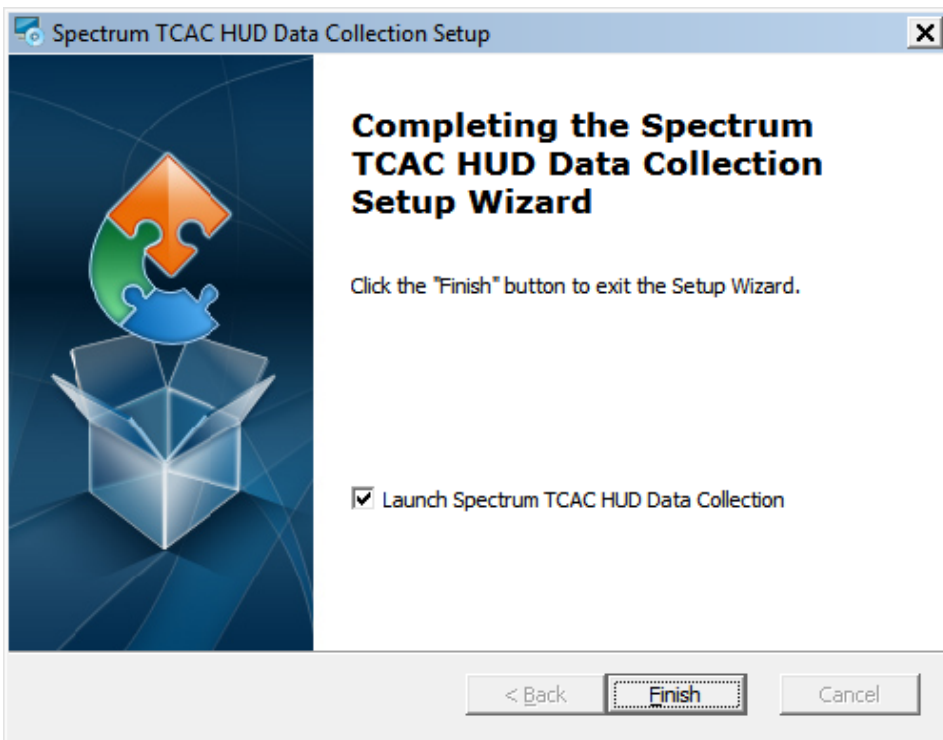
Spectrum TCAC HUD Data Collection Setup

Completing the Spectrum TCAC HUD Data Collection Setup Wizard

Click the "Finish" button to exit the Setup Wizard.

☑ Launch Spectrum TCAC HUD Data Collection

< Back
Finish
Cancel